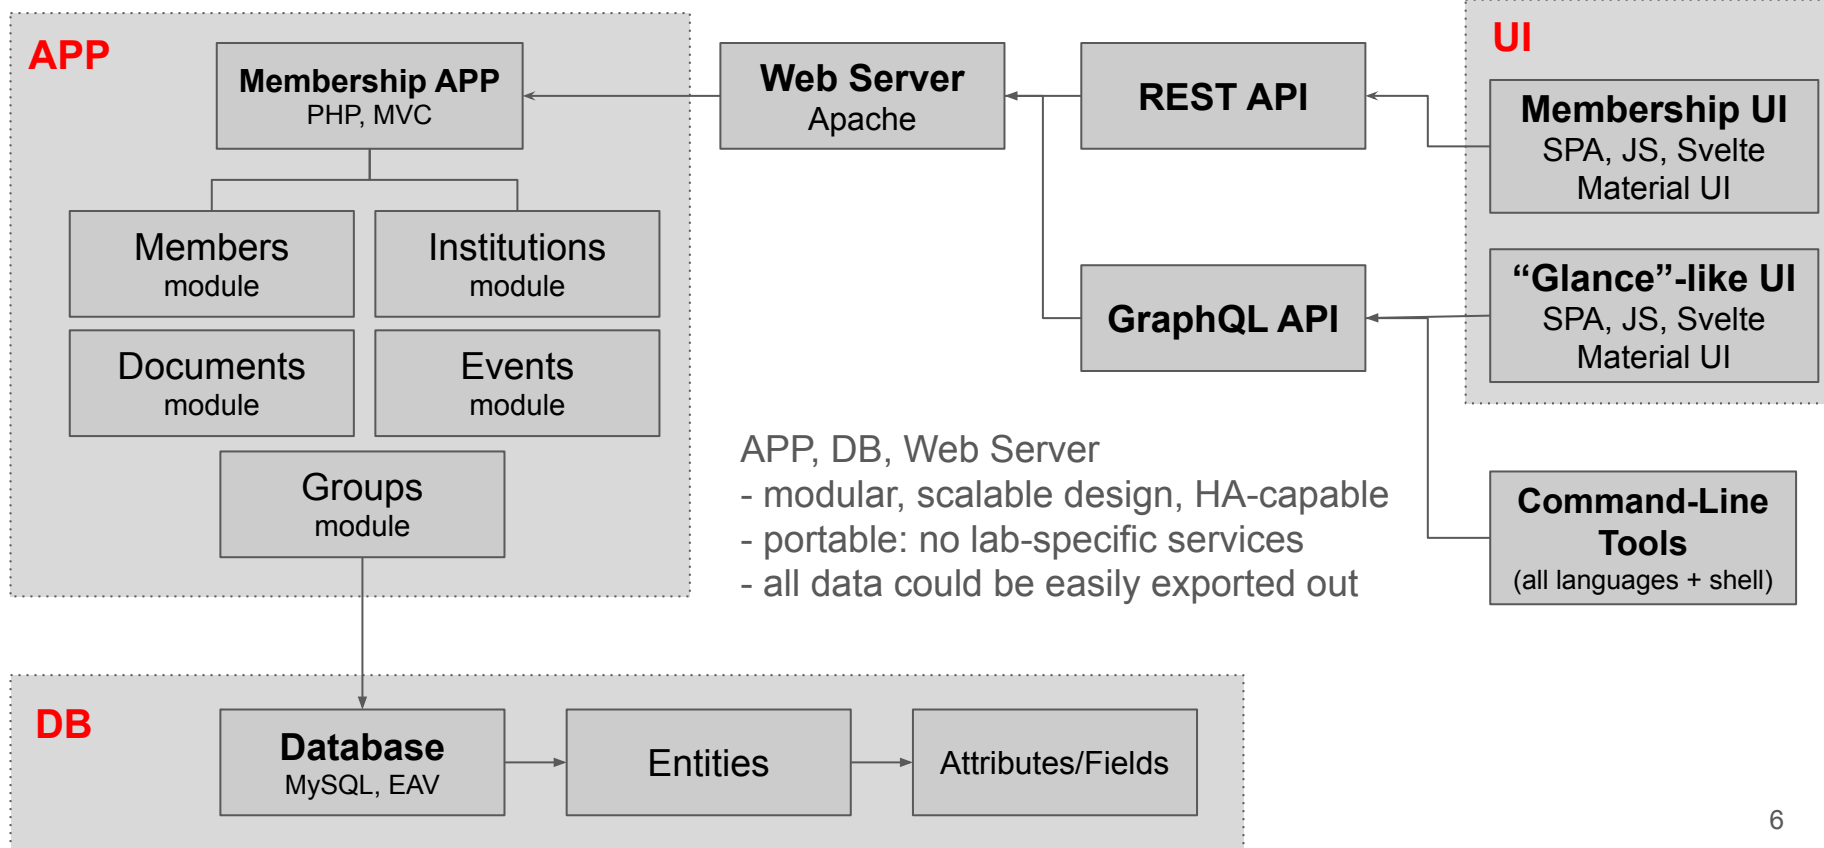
APP

Membership APP
PHP, MVC

Members
module

Institutions
module

Documents
module

Events
module

Groups
module

Web Server
Apache

REST API

GraphQL API

UI

Membership UI
SPA, JS, Svelte
Material UI

“Glance”-like UI
SPA, JS, Svelte
Material UI

APP, DB, Web Server
- modular, scalable design, HA-capable
- portable: no lab-specific services
- all data could be easily exported out

Command-Line Tools
(all languages + shell)

DB

Database
MySQL, EAV

Entities

Attributes/Fields

6